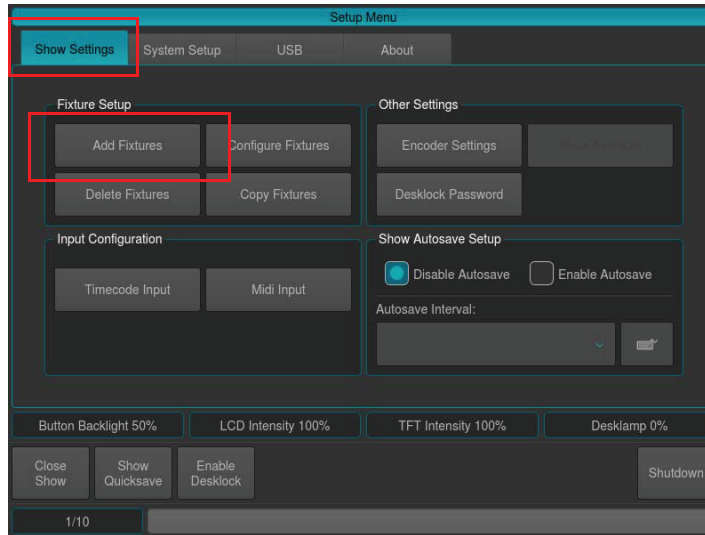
Setup Menu

Show Settings | System Setup | USB | About

Fixture Setup

Add Fixtures
Configure Fixtures
Delete Fixtures
Copy Fixtures

Other Settings

Encoder Settings
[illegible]
Desklock Password

Input Configuration

Timecode Input
Midi Input

Show Autosave Setup

Disable Autosave
Enable Autosave

Autosave Interval:

Button Backlight 50%
LCD Intensity 100%
TFT Intensity 100%
Desklamp 0%

Close Show
Show Quicksave
Enable Desklock
Shutdown

1/10